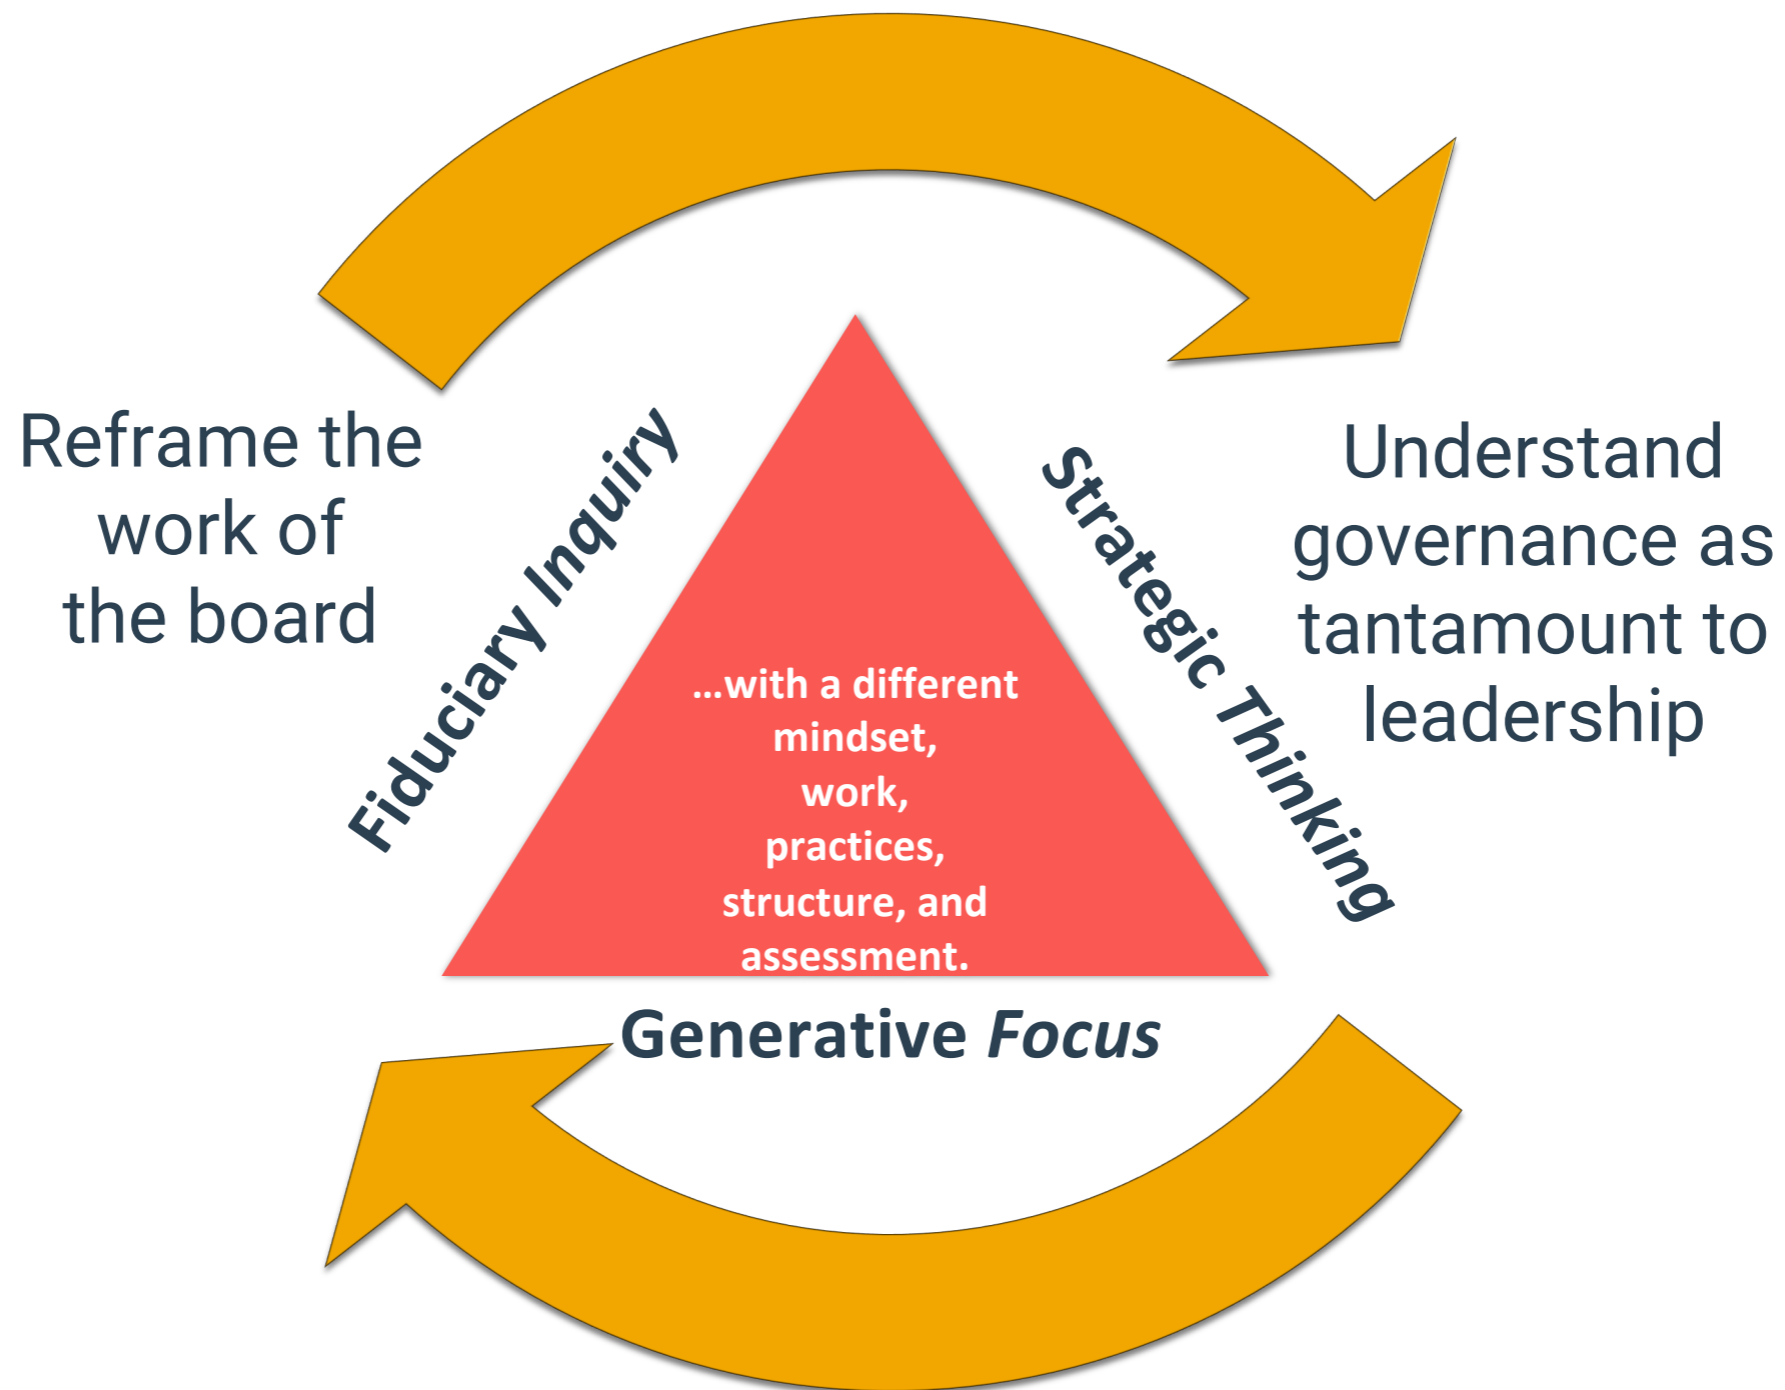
Reframe the work of the board

Fiduciary Inquiry

Strategic Thinking

Understand governance as tantamount to leadership

…with a different mindset, work, practices, structure, and assessment.

Generative *Focus*